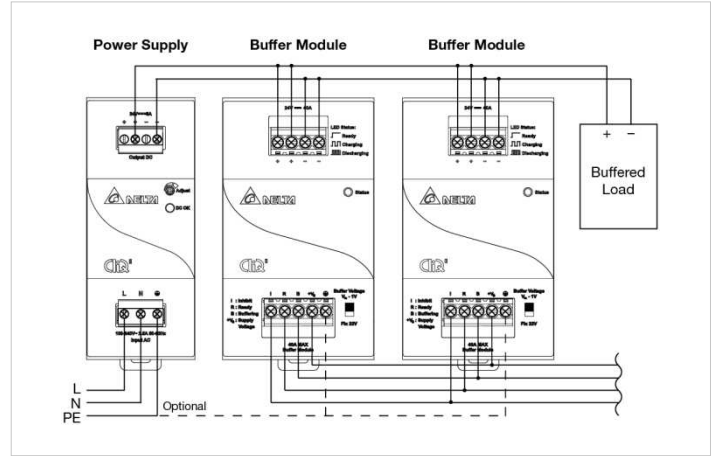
Power Supply

Buffer Module

Buffer Module

+ −

Buffered Load

24V 40A

Output DC

DELTA

Adjust

DC OK

CliQ II

L N ⊕

Input AC

24V 40A

LED Status:
Ready
Charging
Discharging

Status

DELTA

CliQ II

I : Inhibit
R : Ready
B : Buffering
+V_s : Supply Voltage

Buffer Voltage

Fix 22V

40A MAX
Buffer Module

24V 40A

LED Status:
Ready
Charging
Discharging

Status

DELTA

CliQ II

I : Inhibit
R : Ready
B : Buffering
+V_s : Supply Voltage

Buffer Voltage

Fix 22V

40A MAX
Buffer Module

L
N
PE

Optional